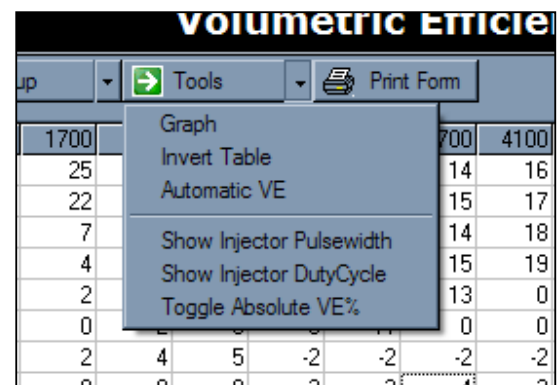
Volumetric Efficie

up

Tools

Print Form

Graph
Invert Table
Automatic VE

Show Injector Pulsewidth
Show Injector DutyCycle
Toggle Absolute VE%

| 1700 | | | | | 700 | 4100 |
|---|---|---|---|---|---|---|
| 25 | | | | | 14 | 16 |
| 22 | | | | | 15 | 17 |
| 7 | | | | | 14 | 18 |
| 4 | | | | | 15 | 19 |
| 2 | | | | | 13 | 0 |
| 0 | | | | | 0 | 0 |
| 2 | 4 | 5 | -2 | -2 | -2 | -2 |